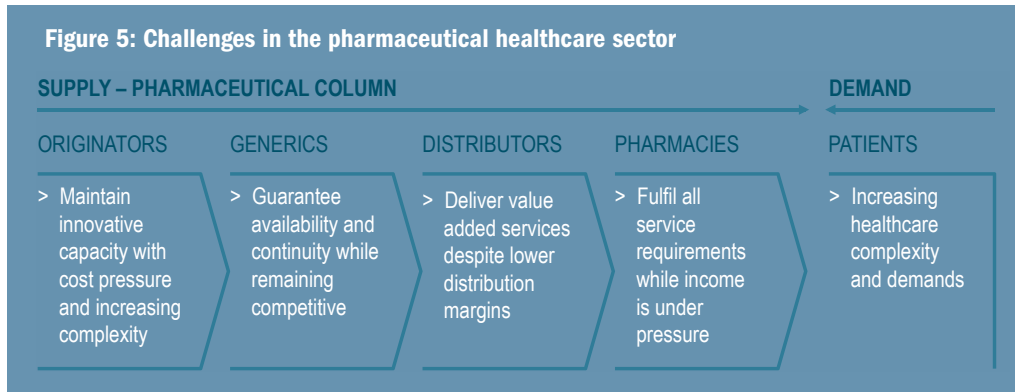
Figure 5: Challenges in the pharmaceutical healthcare sector

SUPPLY – PHARMACEUTICAL COLUMN

DEMAND

ORIGINATORS

> Maintain innovative capacity with cost pressure and increasing complexity

GENERICS

> Guarantee availability and continuity while remaining competitive

DISTRIBUTORS

> Deliver value added services despite lower distribution margins

PHARMACIES

> Fulfil all service requirements while income is under pressure

PATIENTS

> Increasing healthcare complexity and demands